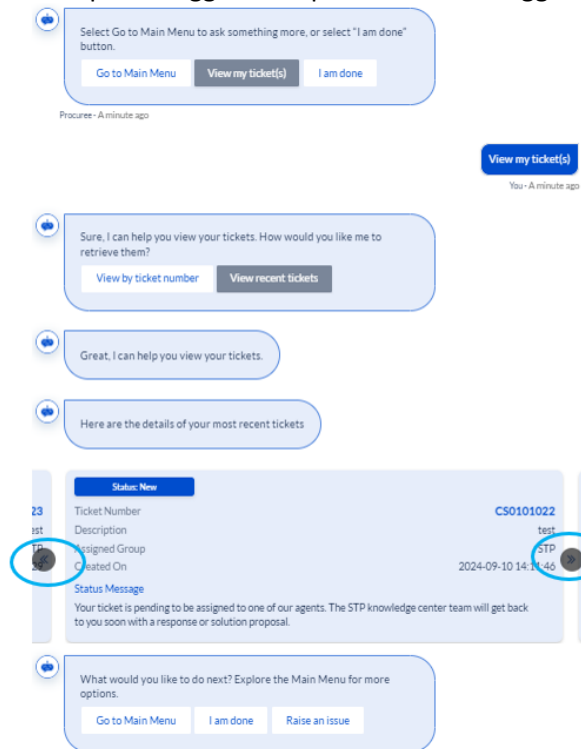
Select Go to Main Menu to ask something more, or select "I am done" button.

Go to Main Menu | View my ticket(s) | I am done

Procuree - A minute ago

View my ticket(s)

You - A minute ago

Sure, I can help you view your tickets. How would you like me to retrieve them?

View by ticket number | View recent tickets

Great, I can help you view your tickets.

Here are the details of your most recent tickets

23
est
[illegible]

Status: New

Ticket Number CS0101022
Description test
Assigned Group STP
Created On 2024-09-10 14:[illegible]:46

Status Message
Your ticket is pending to be assigned to one of our agents. The STP knowledge center team will get back to you soon with a response or solution proposal.

What would you like to do next? Explore the Main Menu for more options.

Go to Main Menu | I am done | Raise an issue